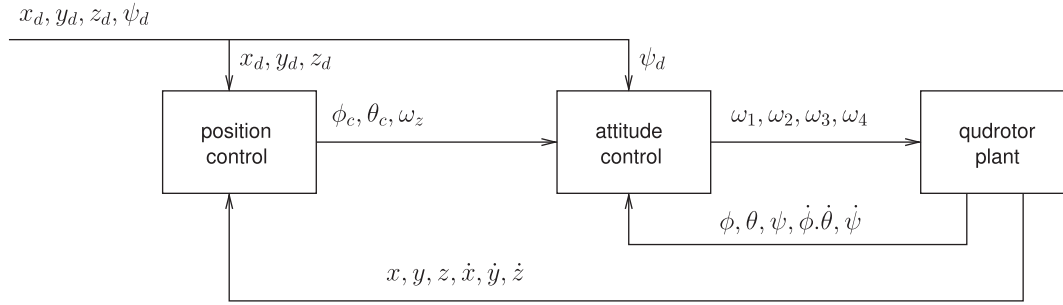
$x_d, y_d, z_d, \psi_d$

$x_d, y_d, z_d$

$\psi_d$

position control

$\phi_c, \theta_c, \omega_z$

attitude control

$\omega_1, \omega_2, \omega_3, \omega_4$

qudrotor plant

$\phi, \theta, \psi, \dot{\phi}.\dot{\theta}, \dot{\psi}$

$x, y, z, \dot{x}, \dot{y}, \dot{z}$